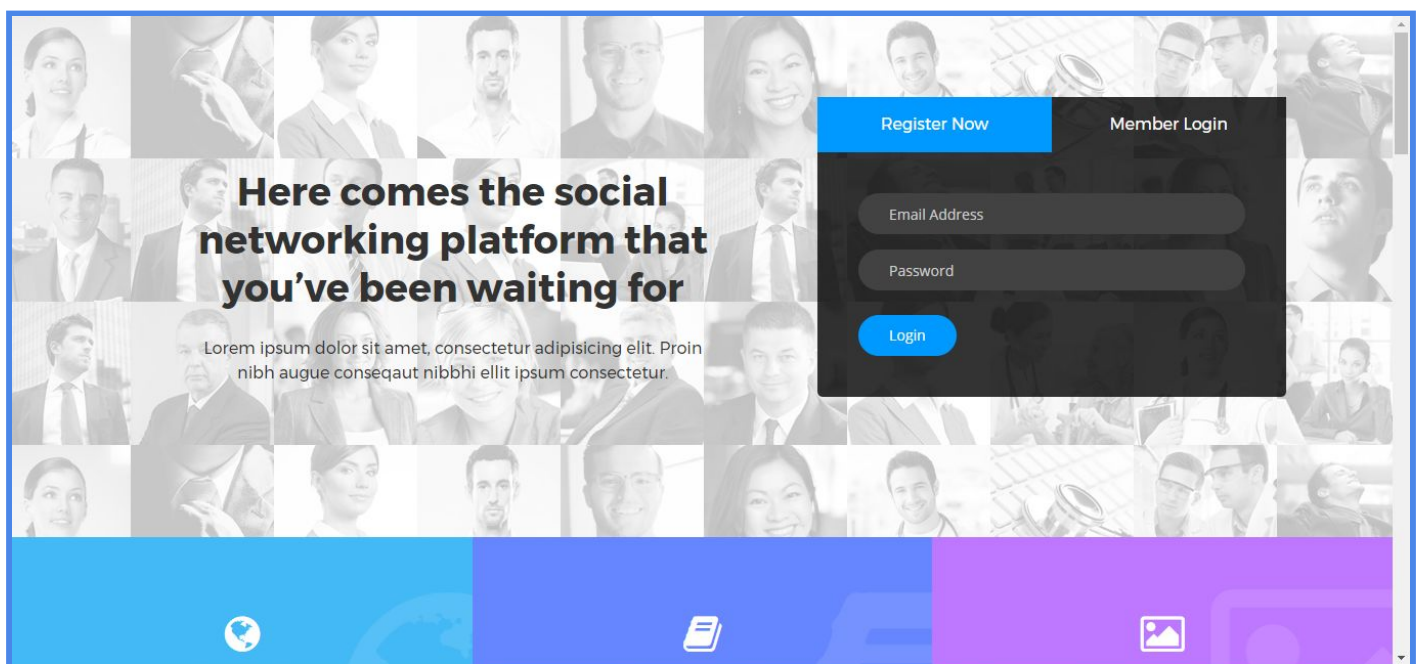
Here comes the social networking platform that you've been waiting for

Lorem ipsum dolor sit amet, consectetur adipisicing elit. Proin nibh augue conseqaut nibbhi ellit ipsum consectetur.

Register Now

Member Login

Email Address

Password

Login